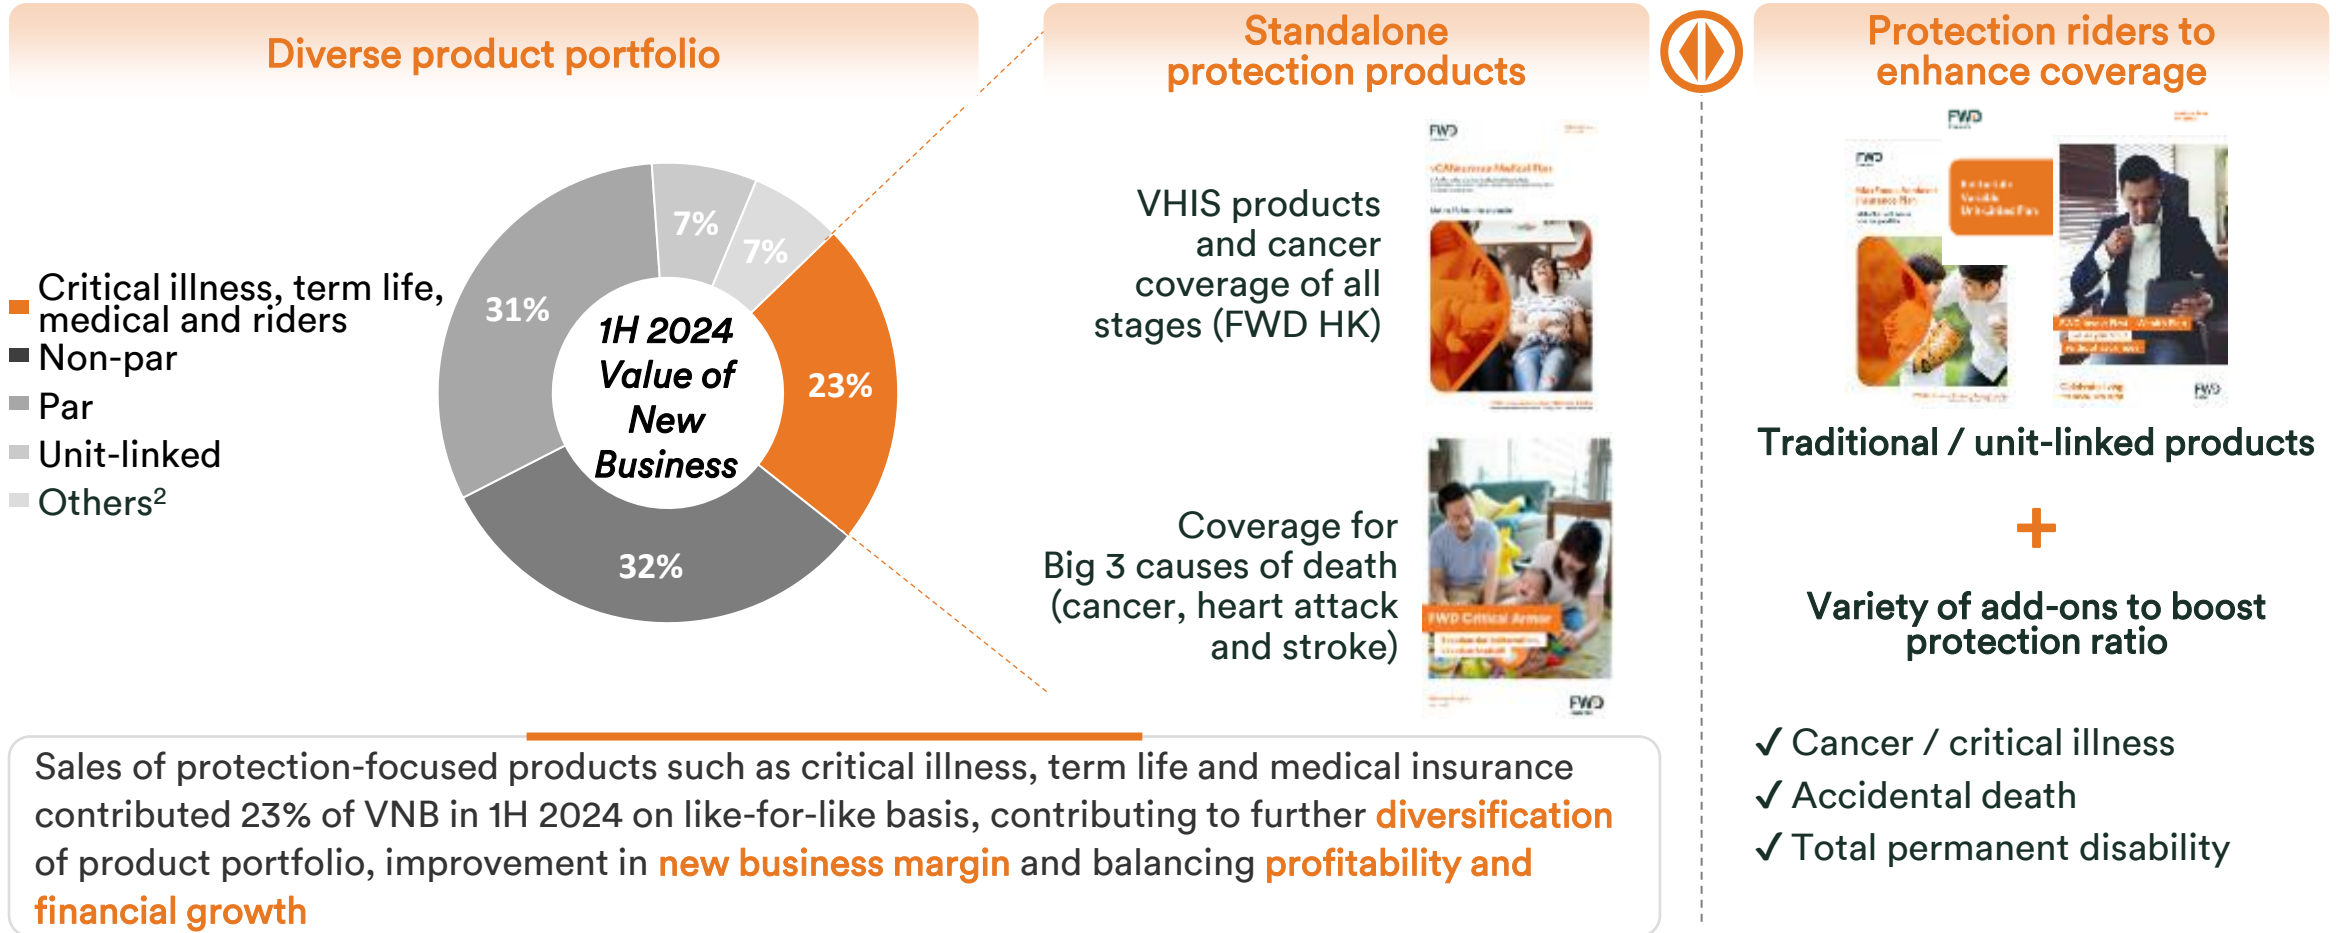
Diverse product portfolio

Critical illness, term life, medical and riders
Non-par
Par
Unit-linked
Others$^2$

7%
7%
31%
23%
32%
1H 2024 Value of New Business

Standalone protection products

VHIS products and cancer coverage of all stages (FWD HK)

Coverage for Big 3 causes of death (cancer, heart attack and stroke)

FWD

FWD Critical Armor

FWD

Protection riders to enhance coverage

FWD

FWD

FWD

Traditional / unit-linked products

+

Variety of add-ons to boost protection ratio

✓ Cancer / critical illness
✓ Accidental death
✓ Total permanent disability

Sales of protection-focused products such as critical illness, term life and medical insurance contributed 23% of VNB in 1H 2024 on like-for-like basis, contributing to further diversification of product portfolio, improvement in new business margin and balancing profitability and financial growth